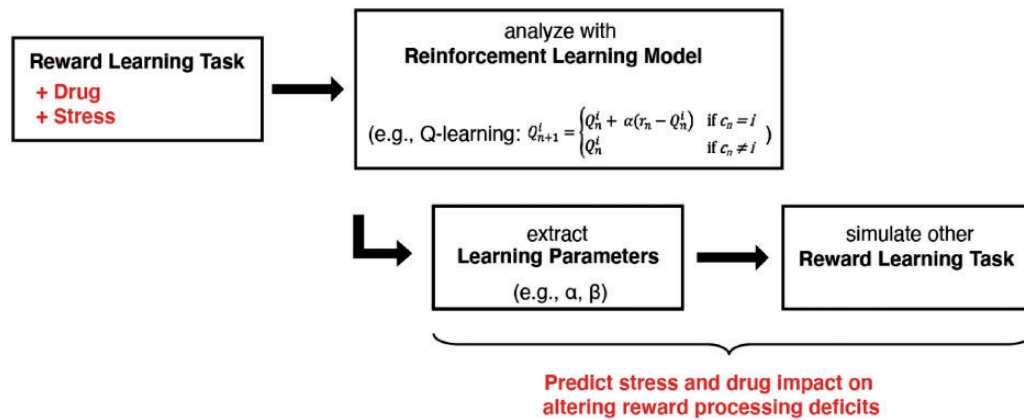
Reward Learning Task
+ Drug
+ Stress

analyze with
Reinforcement Learning Model

(e.g., Q-learning: $Q_{n+1}^{i} = \begin{cases} Q_n^i + \alpha(r_n - Q_n^i) & \text{if } c_n = i \\ Q_n^i & \text{if } c_n \neq i \end{cases}$ )

extract
Learning Parameters
(e.g., α, β)

simulate other
Reward Learning Task

Predict stress and drug impact on altering reward processing deficits